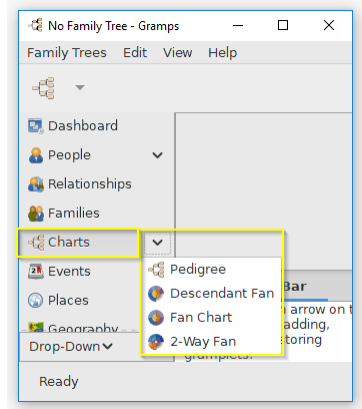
No Family Tree - Gramps

Family Trees Edit View Help

Dashboard
People
Relationships
Families
Charts
Events
Places
Geography

Pedigree
Descendant Fan
Fan Chart
2-Way Fan

Bar
arrow on t
adding,
toring
grampiet.

Drop-Down

Ready